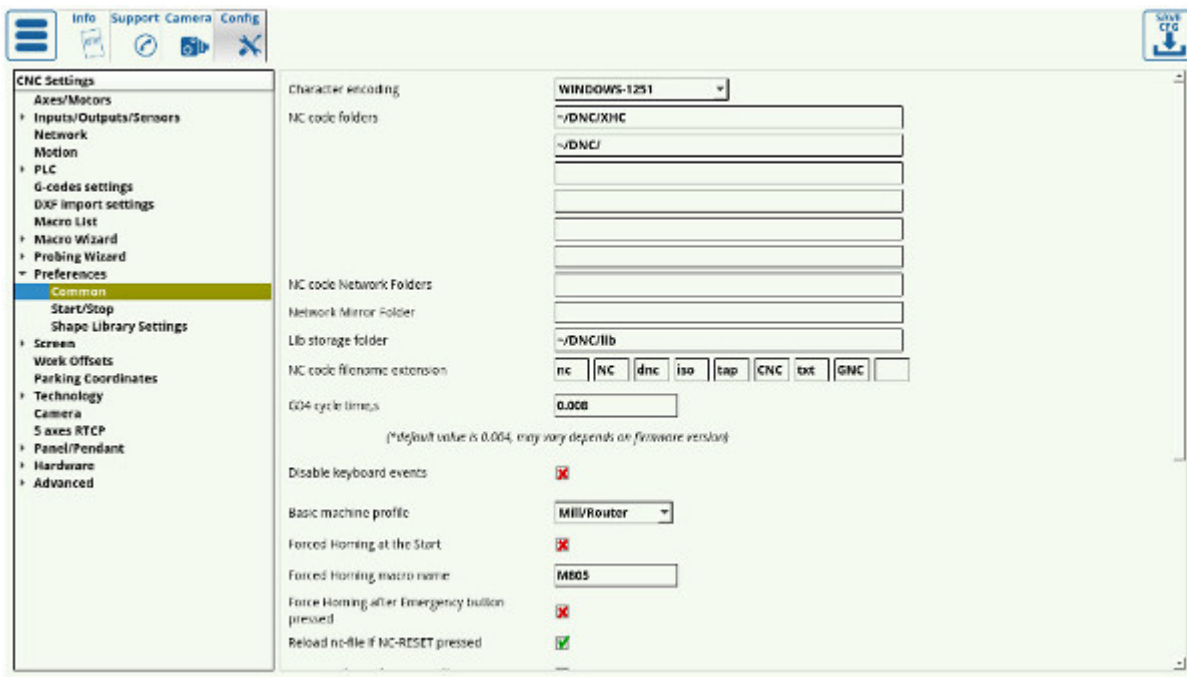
Info Support Camera Config

Save CFG

CNC Settings
Axes/Motors
Inputs/Outputs/Sensors
Network
Motion
PLC
G-codes settings
DXF import settings
Macro List
Macro Wizard
Probing Wizard
Preferences
Common
Start/Stop
Shape Library Settings
Screen
Work Offsets
Parking Coordinates
Technology
Camera
5 axes RTCP
Panel/Pendant
Hardware
Advanced

Character encoding WINDOWS-1251
NC code folders ~/DNC/XHC
~/DNC/
NC code Network Folders
Network Mirror Folder
Lib storage folder ~/DNC/lib
NC code filename extension nc NC dnc iso tap CNC txt GNC
G04 cycle time,s 0.008
(*default value is 0.004, may vary depends on firmware version)
Disable keyboard events
Basic machine profile Mill/Router
Forced Homing at the Start
Forced Homing macro name M805
Force Homing after Emergency button pressed
Reload nc-file if NC-RESET pressed